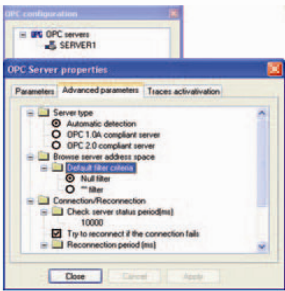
OPC configuration

OPC servers
SERVER1

OPC Server properties

Parameters
Advanced parameters
Traces activatvation

Server type
Automatic detection
OPC 1.0A compliant server
OPC 2.0 compliant server
Browse server address space
Default filter criteria
Null filter
"*" filter
Connection/Reconnection
Check server status period(ms)
10000
Try to reconnect if the connection fails
Reconnection period (ms)

Close
Cancel
Apply